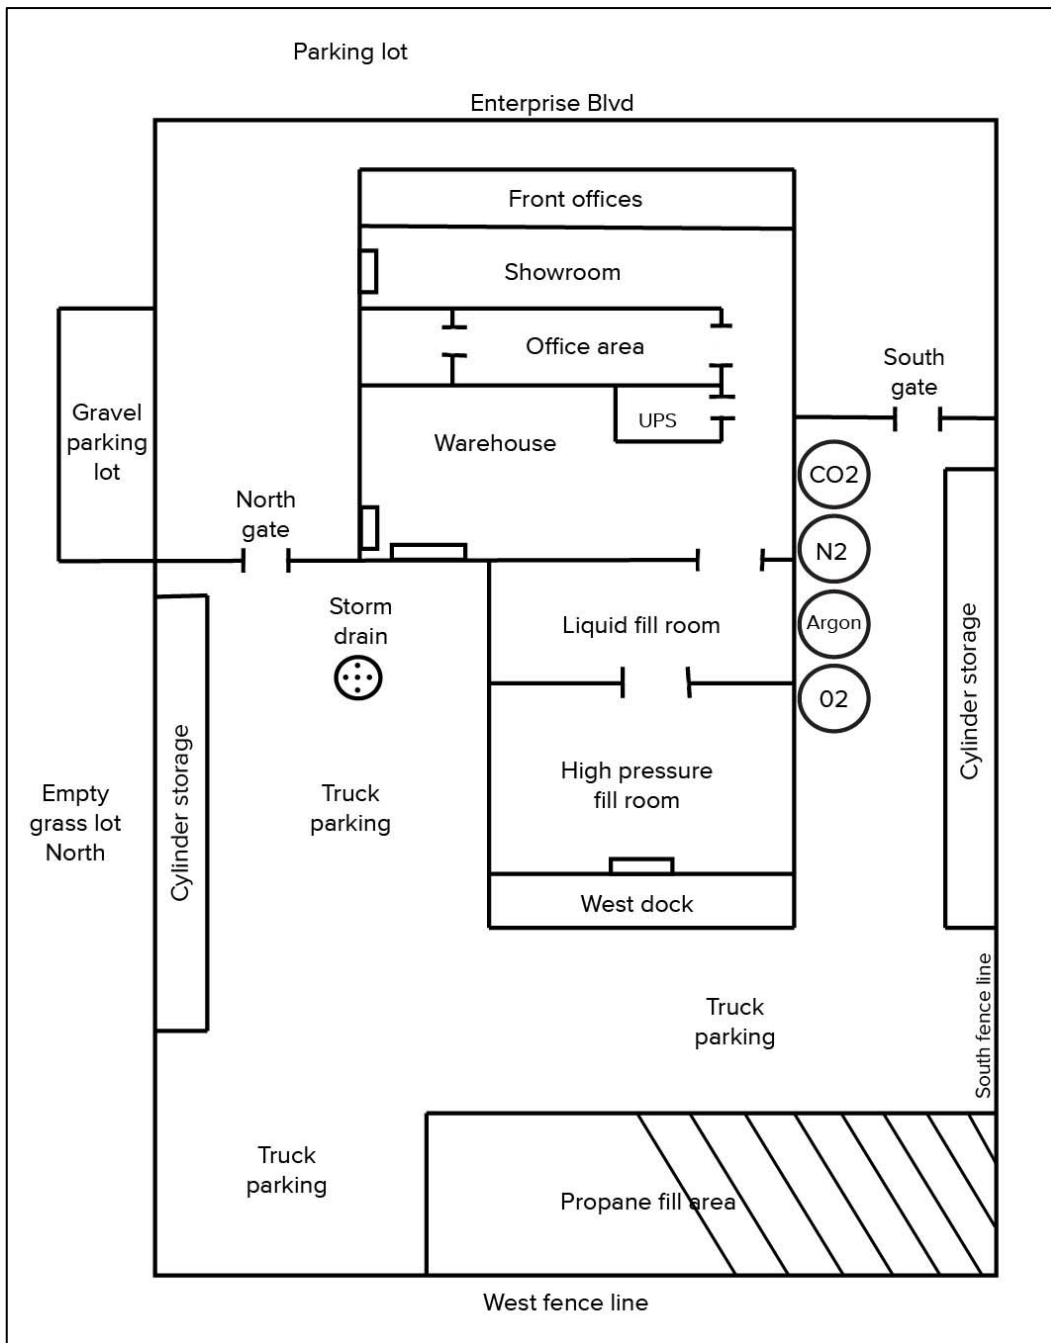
Parking lot

Enterprise Blvd

Front offices

Showroom

Office area

UPS

Warehouse

South gate

Gravel parking lot

North gate

CO2

N2

Argon

02

Storm drain

Liquid fill room

Cylinder storage

Cylinder storage

Empty grass lot North

Truck parking

High pressure fill room

West dock

Truck parking

South fence line

Truck parking

Propane fill area

West fence line